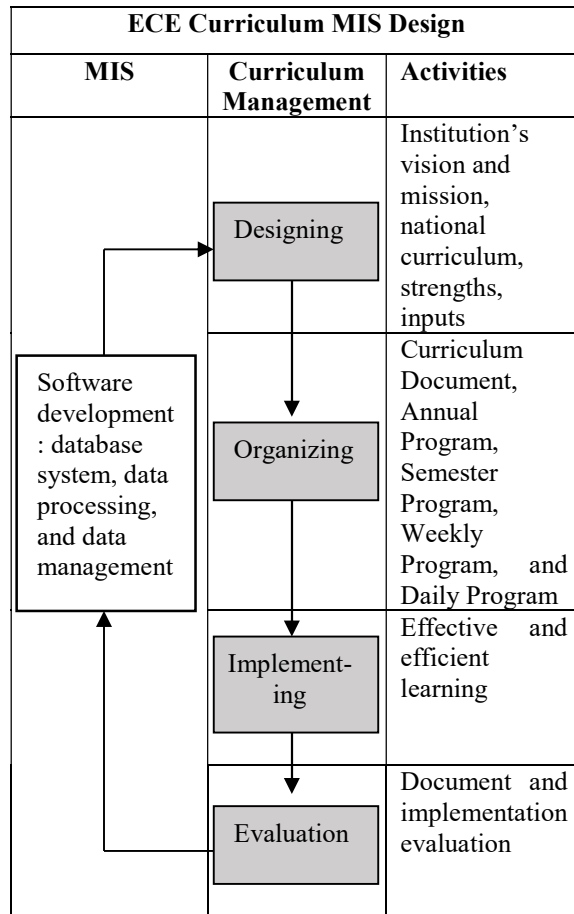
ECE Curriculum MIS Design

| MIS | Curriculum Management | Activities |
|---|---|---|
| | Designing | Institution's vision and mission, national curriculum, strengths, inputs |
| Software development : database system, data processing, and data management | Organizing | Curriculum Document, Annual Program, Semester Program, Weekly Program, and Daily Program |
| | Implementing | Effective and efficient learning |
| | Evaluation | Document and implementation evaluation |